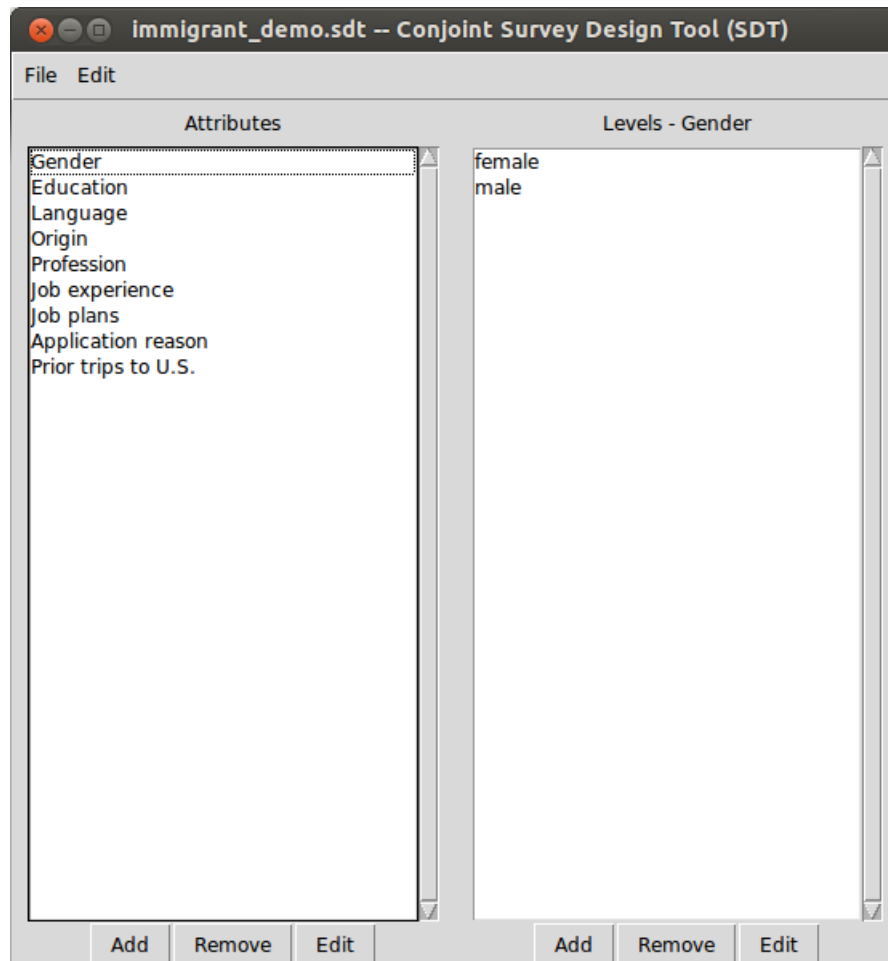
immigrant_demo.sdt -- Conjoint Survey Design Tool (SDT)

File Edit

Attributes

Gender
Education
Language
Origin
Profession
Job experience
Job plans
Application reason
Prior trips to U.S.

Add Remove Edit

Levels - Gender

female
male

Add Remove Edit